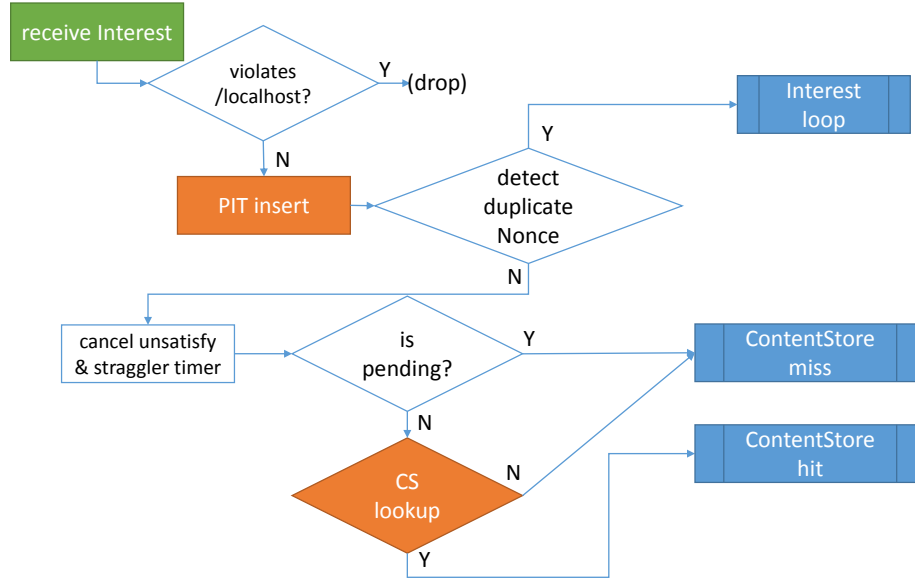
receive Interest

violates /localhost?

Y

(drop)

N

PIT insert

detect duplicate Nonce

Y

Interest loop

N

cancel unsatisfy & straggler timer

is pending?

Y

ContentStore miss

N

CS lookup

N

ContentStore hit

Y